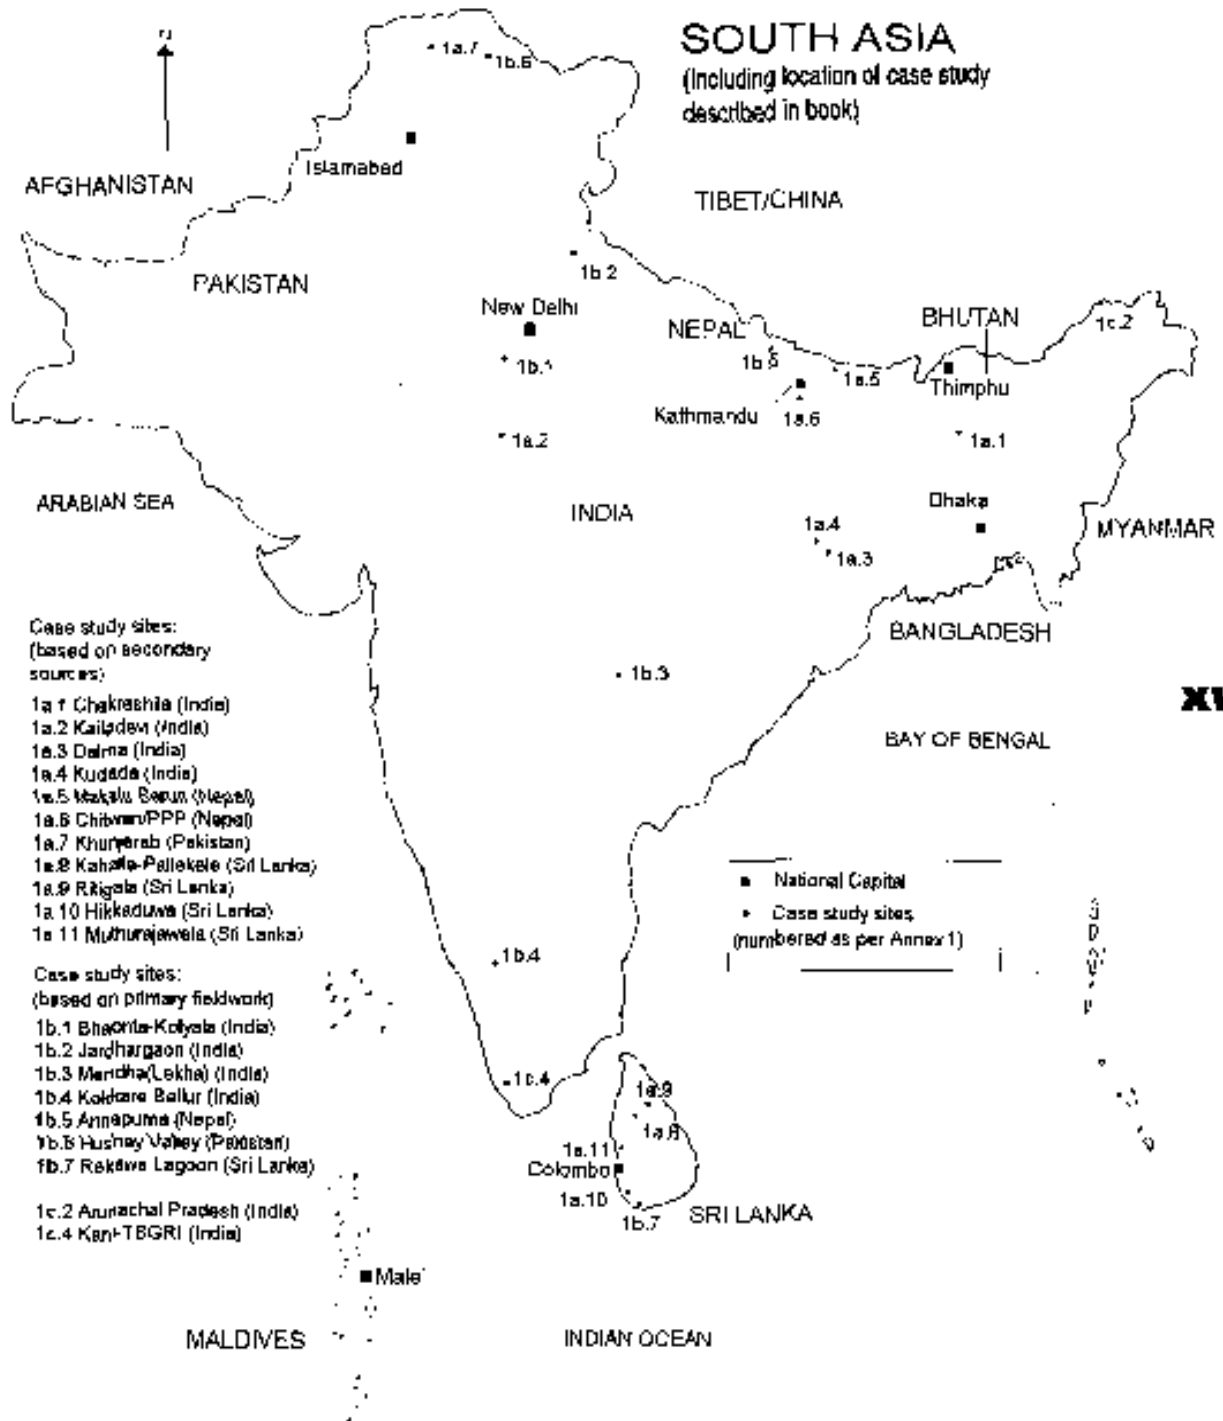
N

SOUTH ASIA
(Including location of case study described in book)

1a.7 1b.6

Islamabad

AFGHANISTAN

TIBET/CHINA

1b.2

PAKISTAN

New Delhi

NEPAL

BHUTAN

1c.2

1b.1

1b.5

1a.5

Thimphu

Kathmandu

1a.6

1a.2

1a.1

ARABIAN SEA

INDIA

Dhaka

1a.4

1a.3

MYANMAR

BANGLADESH

Case study sites:
(based on secondary sources)

1a.1 Chakrashila (India)
1a.2 Kailadevi (India)
1a.3 Dalma (India)
1a.4 Kudada (India)
1a.5 Makalu Barun (Nepal)
1a.6 Chitwan/PPP (Nepal)
1a.7 Khunjerab (Pakistan)
1a.8 Kahalla-Pallekele (Sri Lanka)
1a.9 Ritigala (Sri Lanka)
1a.10 Hikkaduwa (Sri Lanka)
1a.11 Muthurajawela (Sri Lanka)

1b.3

XV

BAY OF BENGAL

National Capital
Case study sites (numbered as per Annex 1)

1b.4

Case study sites:
(based on primary fieldwork)

1b.1 Bhaonta-Kolyala (India)
1b.2 Jardhargaon (India)
1b.3 Mendha(Lekha) (India)
1b.4 Kokkare Bellur (India)
1b.5 Annapurna (Nepal)
1b.6 Hushey Valley (Pakistan)
1b.7 Rekawa Lagoon (Sri Lanka)

1c.2 Arunachal Pradesh (India)
1c.4 Kani-TBGRI (India)

1c.4

1a.9

1a.8

1a.11

Colombo

1a.10

1b.7

SRI LANKA

Male'

MALDIVES

INDIAN OCEAN